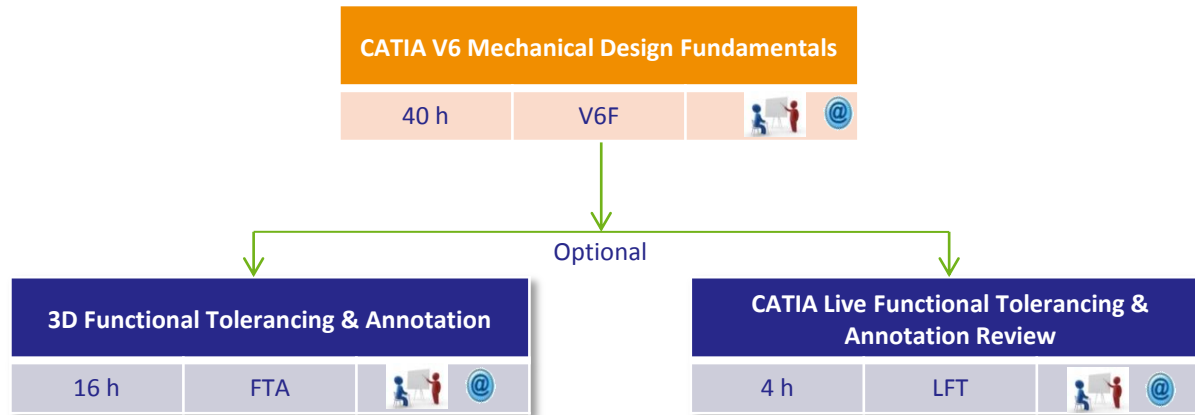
CATIA V6 Mechanical Design Fundamentals

| 40 h | V6F | @ |
|---|---|---|

Optional

3D Functional Tolerancing & Annotation

| 16 h | FTA | @ |
|---|---|---|

CATIA Live Functional Tolerancing & Annotation Review

| 4 h | LFT | @ |
|---|---|---|